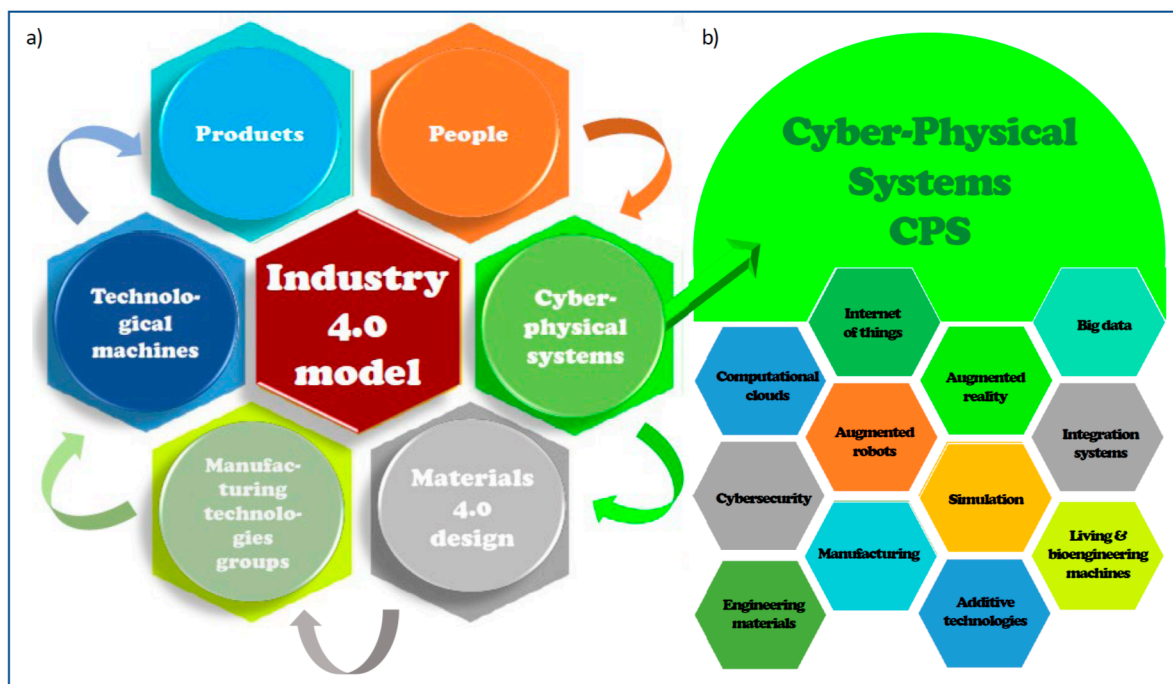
a)

Products

People

Technological machines

Industry 4.0 model

Cyber-physical systems

Manufacturing technologies groups

Materials 4.0 design

b)

Cyber-Physical Systems CPS

Internet of things

Big data

Computational clouds

Augmented reality

Augmented robots

Integration systems

Cybersecurity

Simulation

Living & bioengineering machines

Manufacturing

Engineering materials

Additive technologies